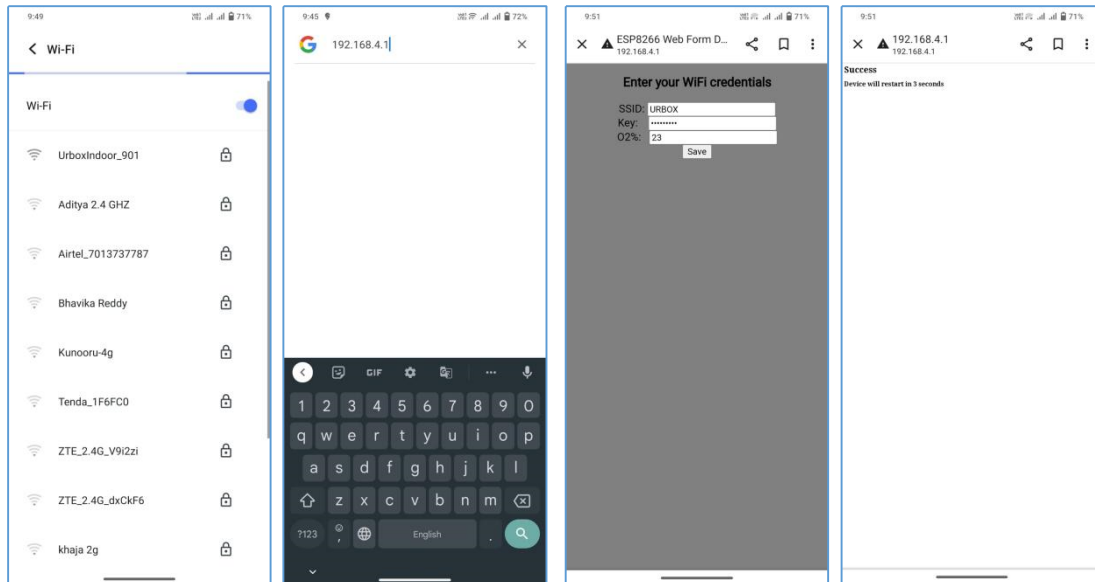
9:49 71%

< Wi-Fi

Wi-Fi

UrboxIndoor_901

Aditya 2.4 GHZ

Airtel_7013737787

Bhavika Reddy

Kunooru-4g

Tenda_1F6FC0

ZTE_2.4G_V9i2zi

ZTE_2.4G_dxCkF6

khaja 2g

9:45 72%

192.168.4.1

×

GIF

1 2 3 4 5 6 7 8 9 0

q w e r t y u i o p

a s d f g h j k l

z x c v b n m

?123 English

9:51 71%

× ESP8266 Web Form D...
192.168.4.1

Enter your WiFi credentials

SSID: URBOX
Key: ••••••••
O2%: 23
Save

9:51 71%

× 192.168.4.1
192.168.4.1

Success
Device will restart in 3 seconds